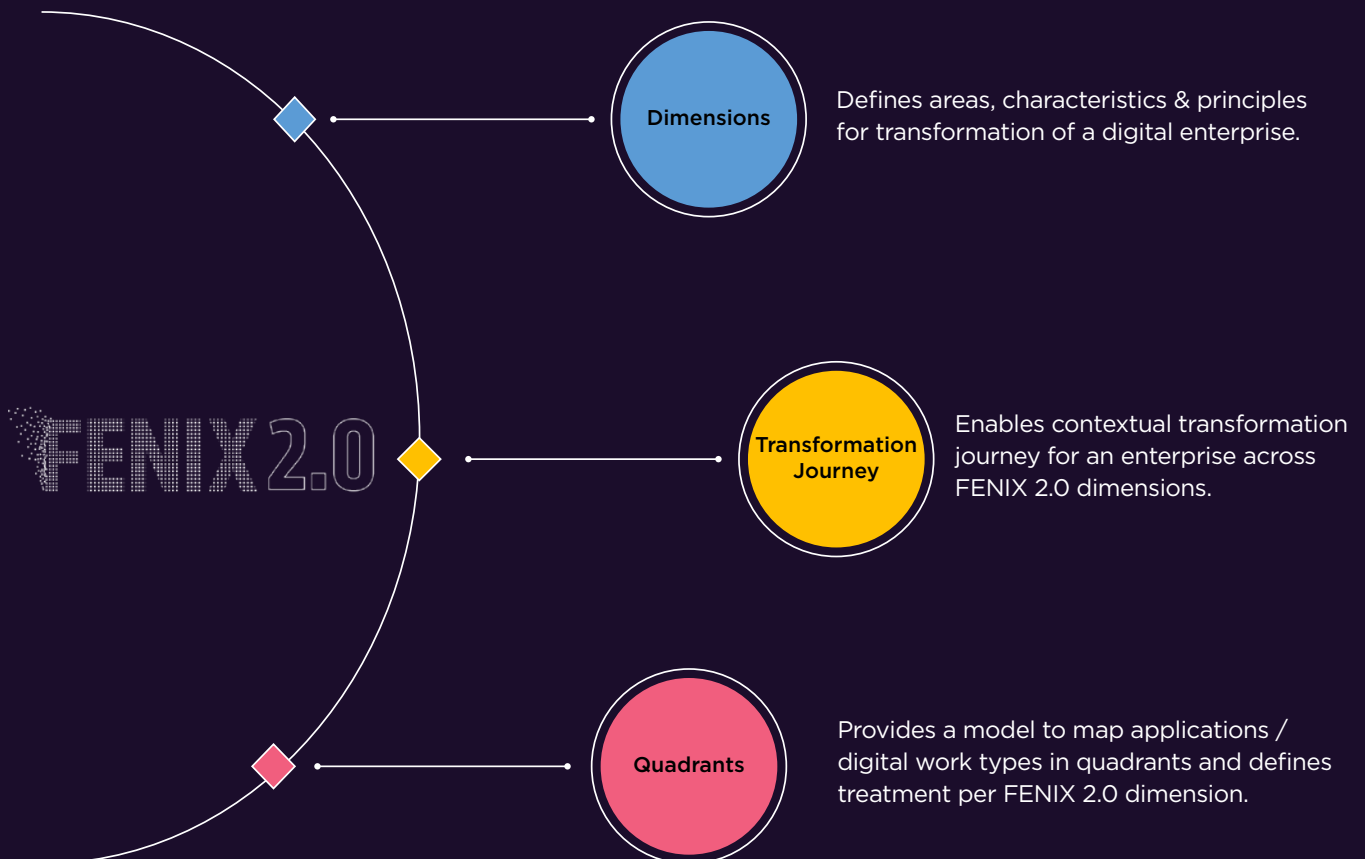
FENIX 2.0

Dimensions

Defines areas, characteristics & principles for transformation of a digital enterprise.

Transformation Journey

Enables contextual transformation journey for an enterprise across FENIX 2.0 dimensions.

Quadrants

Provides a model to map applications / digital work types in quadrants and defines treatment per FENIX 2.0 dimension.